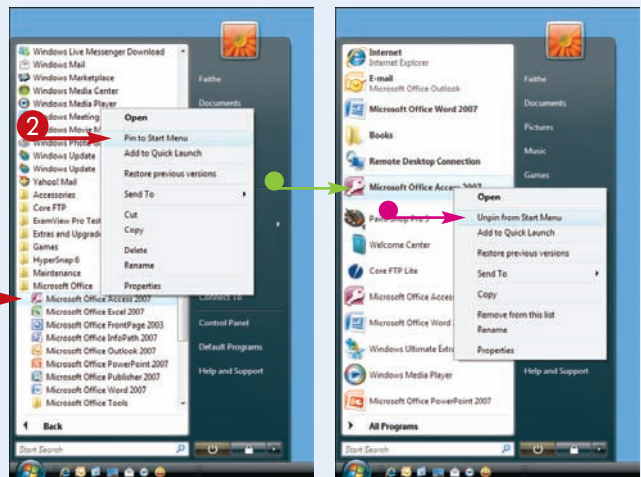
Windows Live Messenger Download
Windows Mail
Windows Marketplace
Windows Media Center
Windows Media Player
Windows Meeting
Windows Movie M
Windows Photo
Windows Update
Windows Update
Yahoo! Mail
Accessories
Core FTP
ExamView Pro Test
Extras and Upgrade
Games
HyperSnap 6
Maintenance
Microsoft Office
Microsoft Office Access 2007
Microsoft Office Excel 2007
Microsoft Office FrontPage 2003
Microsoft Office InfoPath 2007
Microsoft Office Outlook 2007
Microsoft Office PowerPoint 2007
Microsoft Office Publisher 2007
Microsoft Office Word 2007
Microsoft Office Tools
Back
Start Search

2

Open
Pin to Start Menu
Add to Quick Launch
Restore previous versions
Send To
Cut
Copy
Delete
Rename
Properties

Faithe
Documents
Connect To
Control Panel
Default Programs
Help and Support

Internet
Internet Explorer
E-mail
Microsoft Office Outlook
Microsoft Office Word 2007
Books
Remote Desktop Connection
Microsoft Office Access 2007
Paint Shop Pro 9
Welcome Center
Core FTP Lite
Microsoft Office Access
Microsoft Office Word 2
Windows Ultimate Extra
Windows Media Player
Microsoft Office PowerPoint 2007
All Programs
Start Search

Open
Unpin from Start Menu
Add to Quick Launch
Restore previous versions
Send To
Copy
Remove from this list
Rename
Properties

Faithe
Documents
Pictures
Music
Games
Help and Support